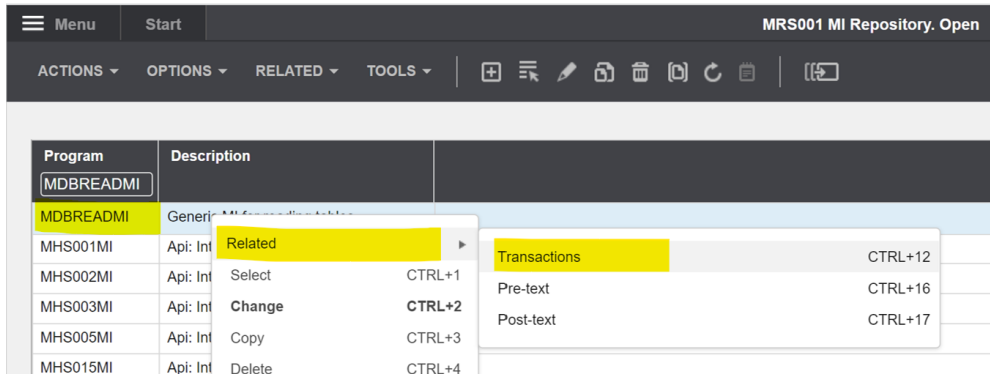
Menu | Start | MRS001 MI Repository. Open

ACTIONS | OPTIONS | RELATED | TOOLS

| Program | Description |
|---|---|
| MDBREADMI | |
| MDBREADMI | Generic MI for reading tables |
| MHS001MI | Api: Int |
| MHS002MI | Api: Int |
| MHS003MI | Api: Int |
| MHS005MI | Api: Int |
| MHS015MI | Api: Int |

Related
Select CTRL+1
Change CTRL+2
Copy CTRL+3
Delete CTRL+4

Transactions CTRL+12
Pre-text CTRL+16
Post-text CTRL+17